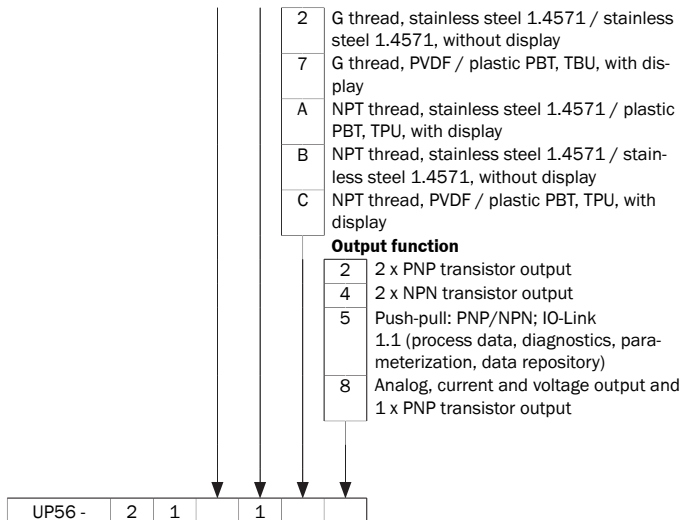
| 2 | G thread, stainless steel 1.4571 / stainless steel 1.4571, without display |
|---|---|
| 7 | G thread, PVDF / plastic PBT, TBU, with display |
| A | NPT thread, stainless steel 1.4571 / plastic PBT, TPU, with display |
| B | NPT thread, stainless steel 1.4571 / stainless steel 1.4571, without display |
| C | NPT thread, PVDF / plastic PBT, TPU, with display |

**Output function**

| 2 | 2 x PNP transistor output |
|---|---|
| 4 | 2 x NPN transistor output |
| 5 | Push-pull: PNP/NPN; IO-Link 1.1 (process data, diagnostics, parameterization, data repository) |
| 8 | Analog, current and voltage output and 1 x PNP transistor output |

| UP56 - | 2 | 1 | | 1 | | |
|---|---|---|---|---|---|---|